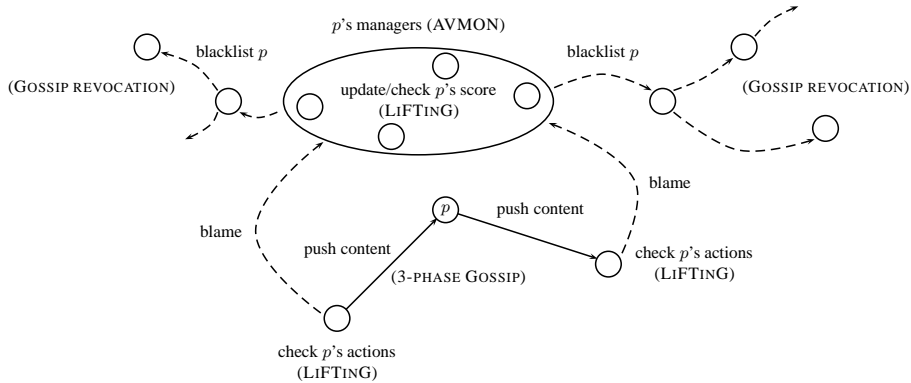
$p$'s managers (AVMON)

blacklist $p$

(GOSSIP REVOCATION)

update/check $p$'s score (LIFTING)

blacklist $p$

(GOSSIP REVOCATION)

blame

$p$

push content

blame

push content

(3-PHASE GOSSIP)

check $p$'s actions (LIFTING)

check $p$'s actions (LIFTING)